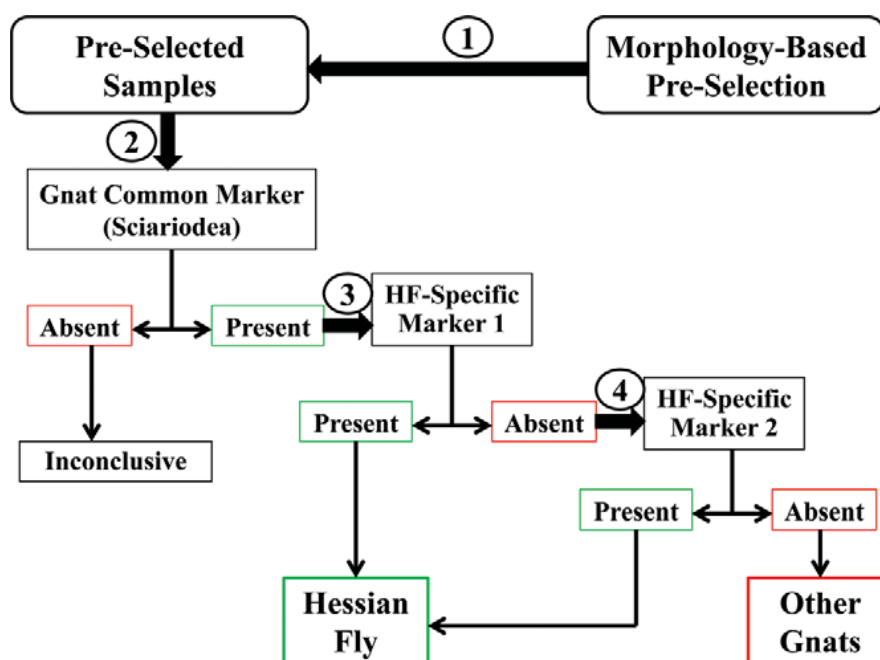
Pre-Selected Samples

1

Morphology-Based Pre-Selection

2

Gnat Common Marker (Sciariodea)

Absent

Present

3

HF-Specific Marker 1

Inconclusive

Present

Absent

4

HF-Specific Marker 2

Present

Absent

Hessian Fly

Other Gnats